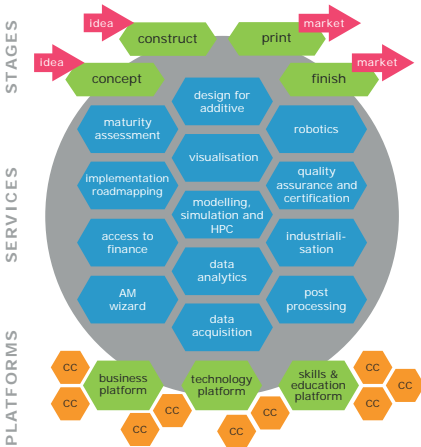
STAGES

idea
construct
print
market

idea
concept
finish
market

SERVICES

design for additive
maturity assessment
robotics
visualisation
implementation roadmapping
quality assurance and certification
modelling, simulation and HPC
access to finance
industrialisation
data analytics
AM wizard
post processing
data acquisition

PLATFORMS

CC
CC
business platform
CC
CC
CC
technology platform
CC
CC
skills & education platform
CC
CC
CC